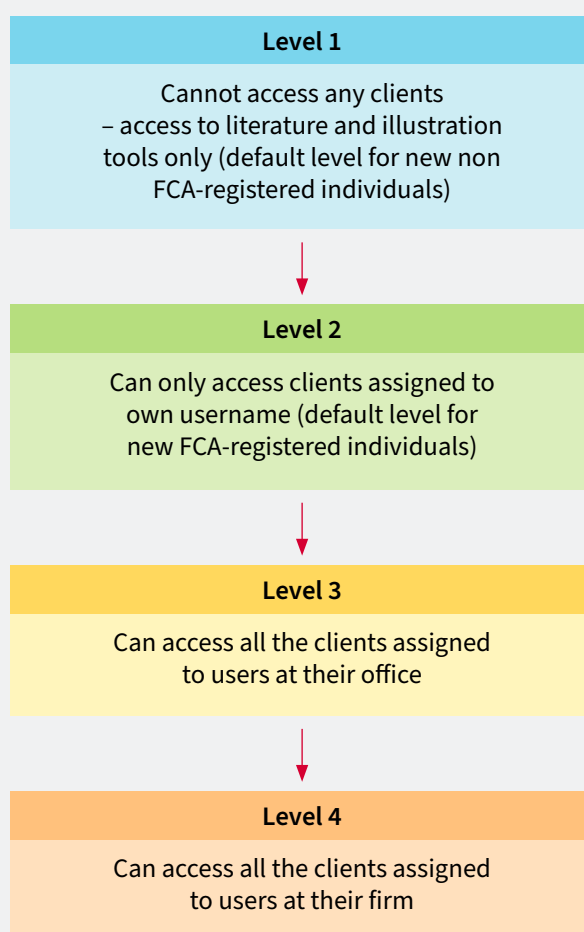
Level 1

Cannot access any clients – access to literature and illustration tools only (default level for new non FCA-registered individuals)

Level 2

Can only access clients assigned to own username (default level for new FCA-registered individuals)

Level 3

Can access all the clients assigned to users at their office

Level 4

Can access all the clients assigned to users at their firm